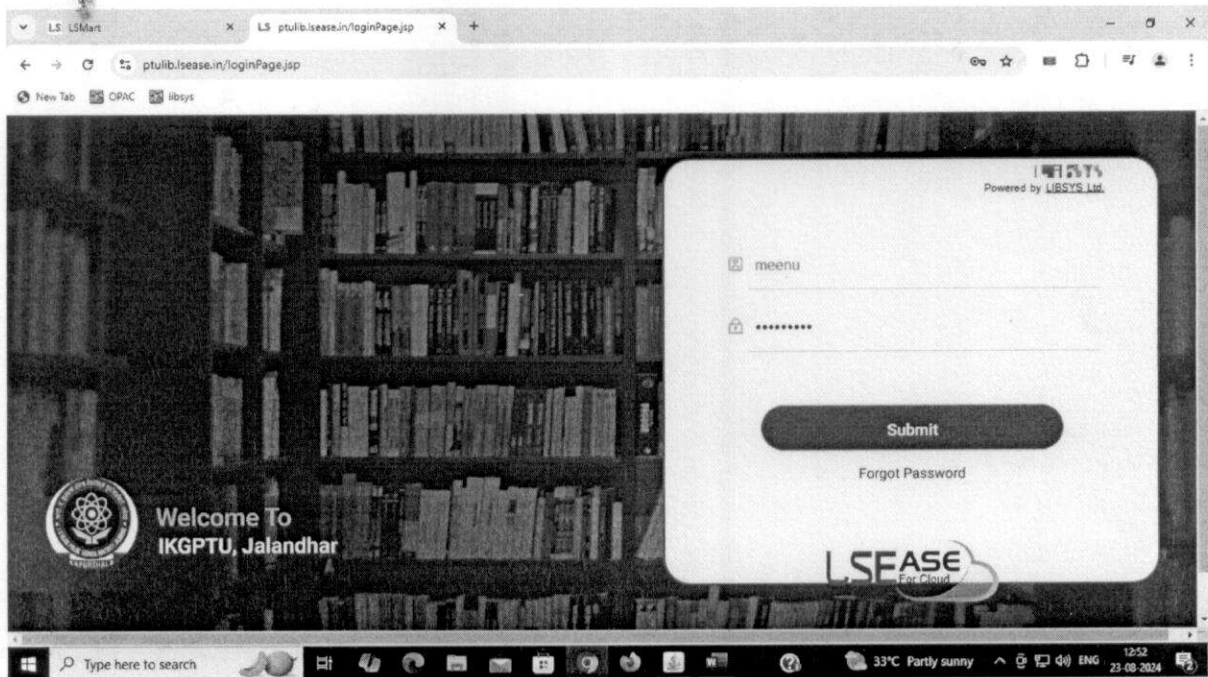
LS LSMart

LS ptulib.lsease.in/loginPage.jsp

ptulib.lsease.in/loginPage.jsp

New Tab OPAC libsys

LIBSYS
Powered by LIBSYS Ltd.

meenu

••••••••••

Submit

Forgot Password

Welcome To
IKGPTU, Jalandhar

LSEASE
For Cloud

Type here to search

33°C Partly sunny ENG 12:52 23-08-2024